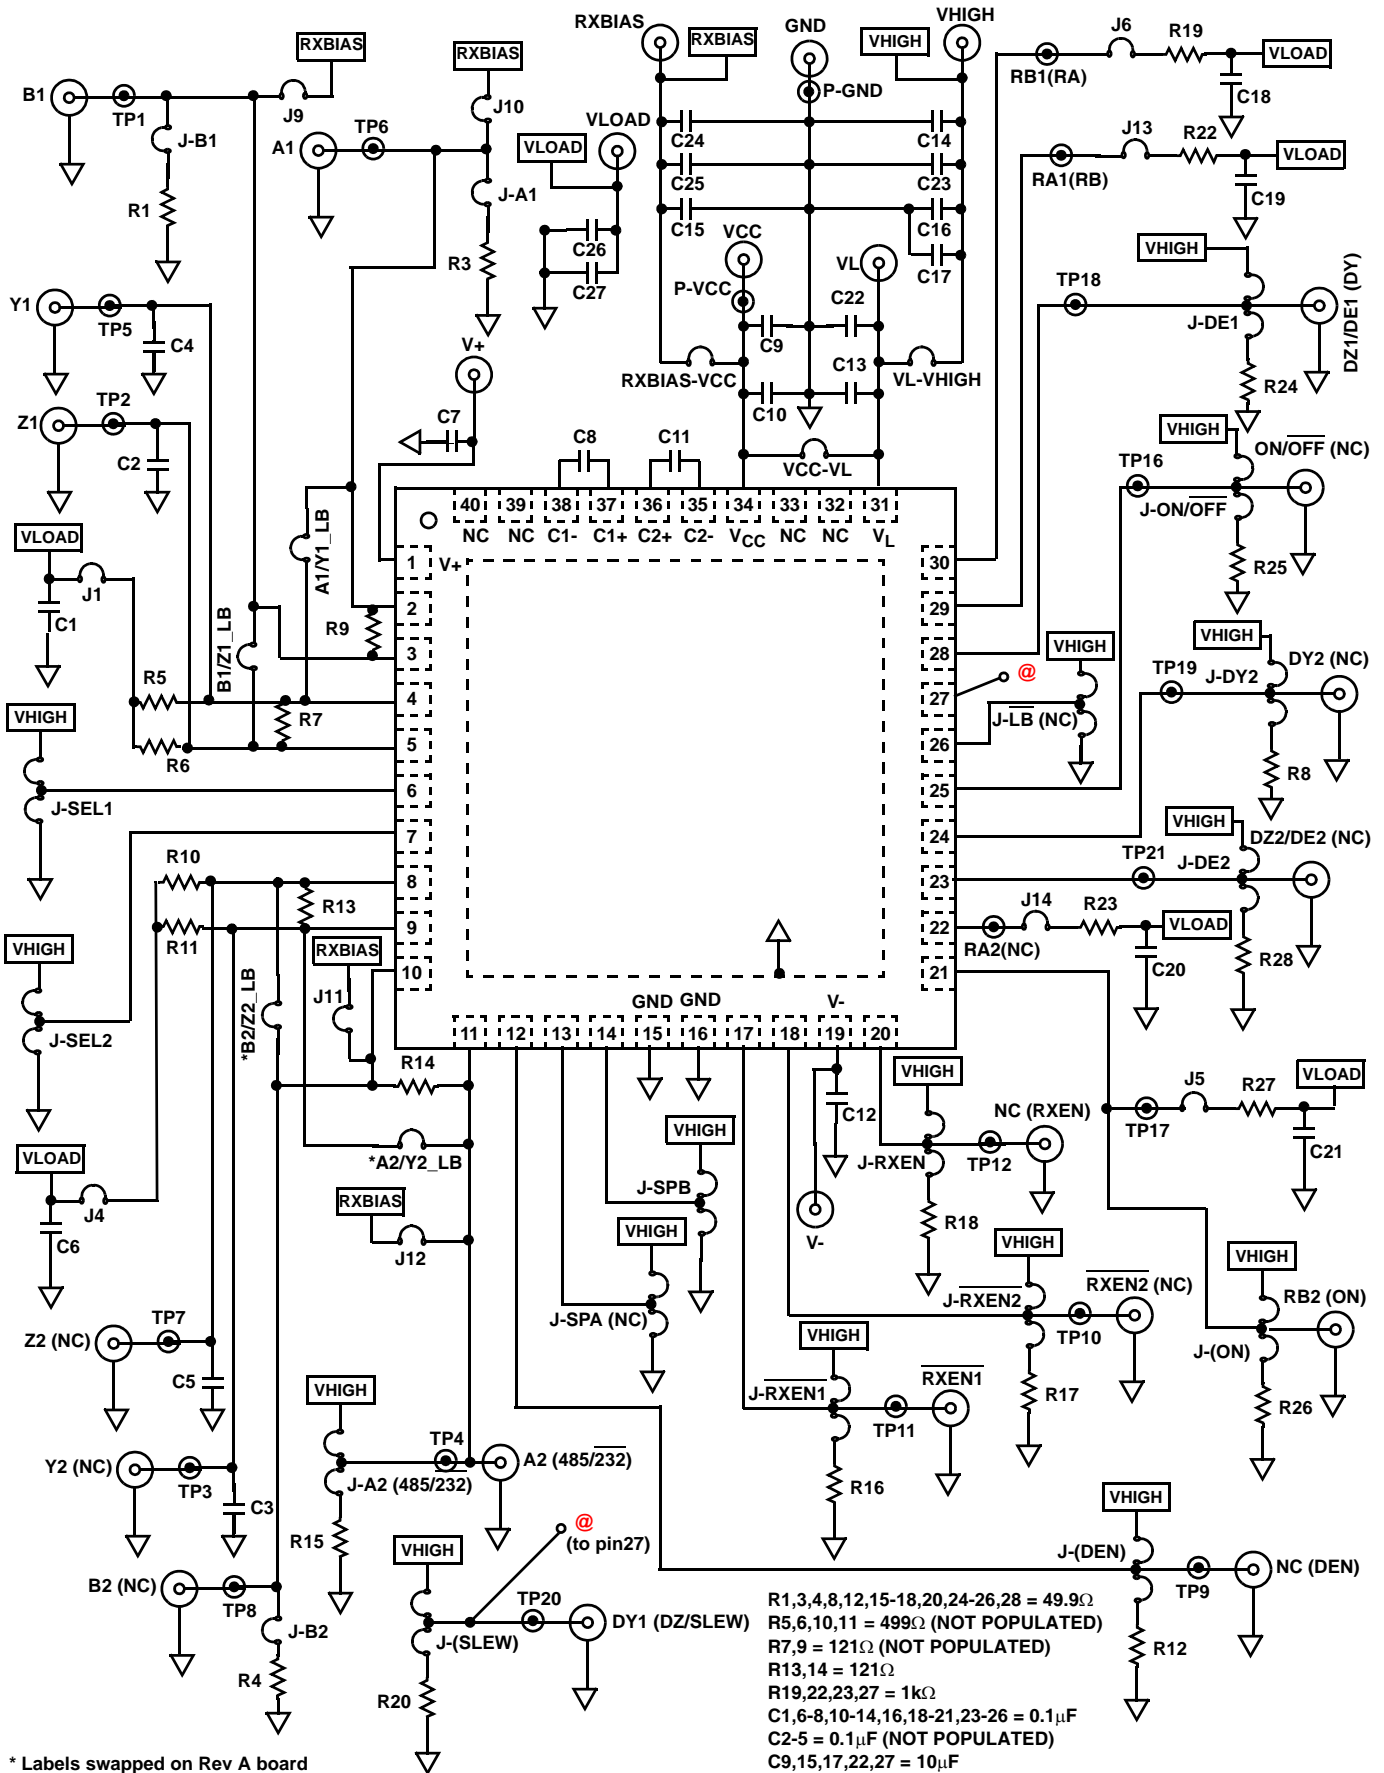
RXBIAS
RXBIAS
GND
VHIGH
VHIGH
RXBIAS
J6
R19
VLOAD
B1
TP1
J9
RXBIAS
P-GND
RB1(RA)
C18
J10
J-B1
A1
TP6
VLOAD
VLOAD
C24
C14
J13
R22
VLOAD
C25
C23
RA1(RB)
R1
J-A1
C15
C16
C19
VCC
C26
VL
C17
VHIGH
R3
C27
P-VCC
C22
TP18
DZ1/DE1 (DY)
Y1
TP5
J-DE1
C4
C9
V+
C13
RXBIAS-VCC
VL-VHIGH
R24
TP2
C10
Z1
C7
C8
C11
VHIGH
ON/$\overline{OFF}$ (NC)
C2
TP16
VCC-VL
40 NC
39 NC
38 C1-
37 C1+
36 C2+
35 C2-
34 $V_{CC}$
33 NC
32 NC
31 $V_L$
J-ON/$\overline{OFF}$
VLOAD
A1/Y1_LB
1 V+
30
J1
C1
2
29
R25
R9
3
28
VHIGH
VHIGH
B1/Z1_LB
TP19
J-DY2
DY2 (NC)
R5
4
27
@
VHIGH
R7
J-$\overline{LB}$ (NC)
5
26
R6
R8
J-SEL1
6
25
7
24
VHIGH
DZ2/DE2 (NC)
R10
TP21
J-DE2
8
23
R13
R11
9
22
J14
R23
RXBIAS
RA2(NC)
VLOAD
VHIGH
*B2/Z2_LB
10
21
C20
R28
J11
GND GND
V-
J-SEL2
11 12 13 14 15 16 17 18 19 20
R14
VHIGH
NC (RXEN)
VLOAD
J5
R27
VLOAD
C12
TP17
*A2/Y2_LB
VHIGH
J-RXEN
TP12
C21
J4
J-SPB
C6
RXBIAS
J12
V-
VHIGH
R18
VHIGH
VHIGH
J-$\overline{RXEN2}$
$\overline{RXEN2}$ (NC)
RB2 (ON)
J-SPA (NC)
TP7
TP10
Z2 (NC)
J-(ON)
C5
VHIGH
$\overline{RXEN1}$
R17
J-$\overline{RXEN1}$
R26
VHIGH
TP11
TP4
A2 (485/$\overline{232}$)
Y2 (NC)
TP3
J-A2 (485/232)
R16
C3
@
(to pin27)
VHIGH
R15
VHIGH
J-(DEN)
TP9
NC (DEN)
TP20
B2 (NC)
TP8
DY1 (DZ/SLEW)
J-(SLEW)
R1,3,4,8,12,15-18,20,24-26,28 = 49.9Ω
J-B2
R5,6,10,11 = 499Ω (NOT POPULATED)
R12
R7,9 = 121Ω (NOT POPULATED)
R4
R13,14 = 121Ω
R19,22,23,27 = 1kΩ
R20
C1,6-8,10-14,16,18-21,23-26 = 0.1μF
C2-5 = 0.1μF (NOT POPULATED)
* Labels swapped on Rev A board
C9,15,17,22,27 = 10μF